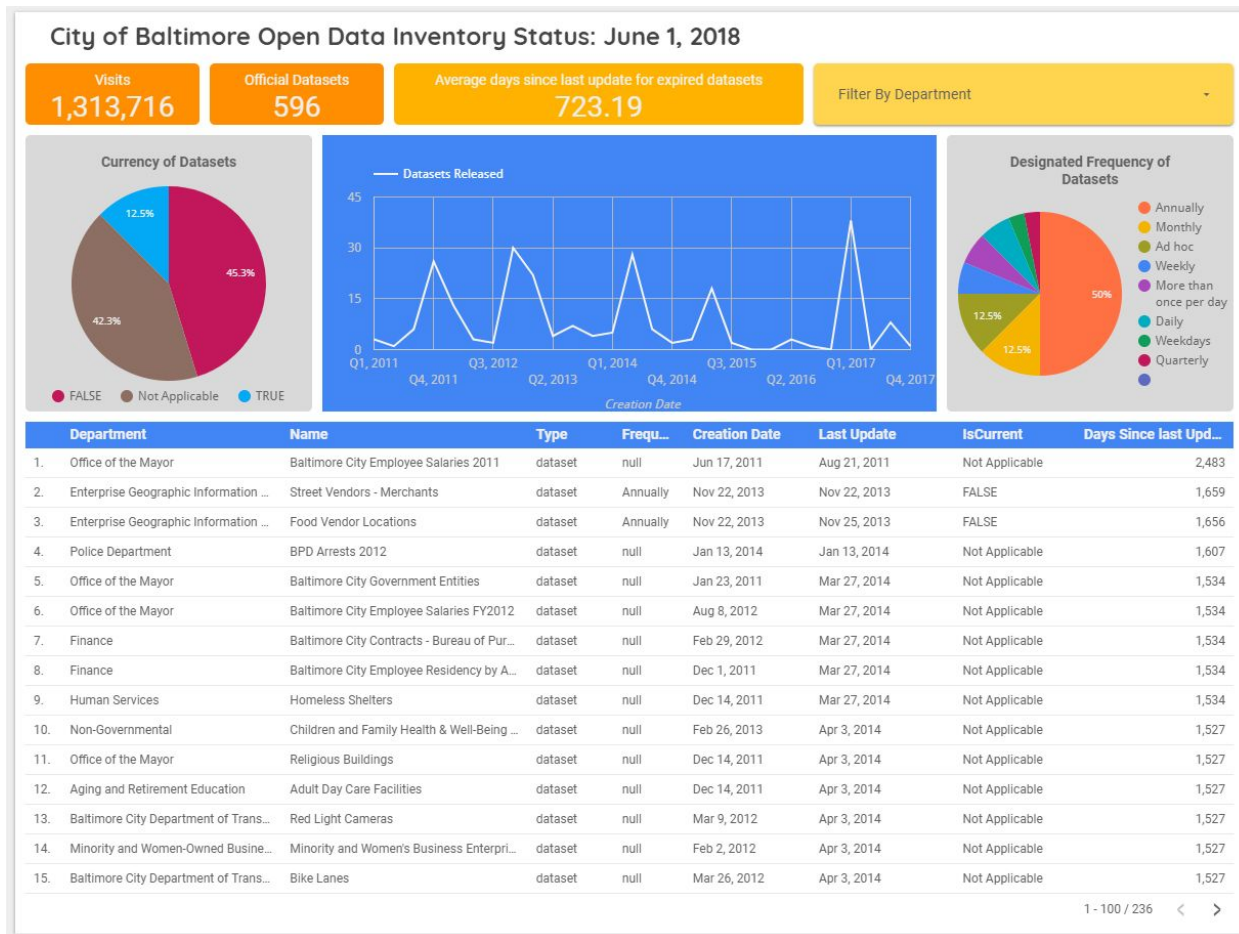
City of Baltimore Open Data Inventory Status: June 1, 2018

Visits
1,313,716

Official Datasets
596

Average days since last update for expired datasets
723.19

Filter By Department

Currency of Datasets

12.5%
45.3%
42.3%

FALSE  Not Applicable  TRUE

Datasets Released

45
30
15
0

Q1, 2011
Q4, 2011
Q3, 2012
Q2, 2013
Q1, 2014
Q4, 2014
Q3, 2015
Q2, 2016
Q1, 2017
Q4, 2017

Creation Date

Designated Frequency of Datasets

50%
12.5%
12.5%

Annually
Monthly
Ad hoc
Weekly
More than once per day
Daily
Weekdays
Quarterly

| | Department | Name | Type | Frequ... | Creation Date | Last Update | IsCurrent | Days Since last Upd... |
|---|---|---|---|---|---|---|---|---|
| 1. | Office of the Mayor | Baltimore City Employee Salaries 2011 | dataset | null | Jun 17, 2011 | Aug 21, 2011 | Not Applicable | 2,483 |
| 2. | Enterprise Geographic Information ... | Street Vendors - Merchants | dataset | Annually | Nov 22, 2013 | Nov 22, 2013 | FALSE | 1,659 |
| 3. | Enterprise Geographic Information ... | Food Vendor Locations | dataset | Annually | Nov 22, 2013 | Nov 25, 2013 | FALSE | 1,656 |
| 4. | Police Department | BPD Arrests 2012 | dataset | null | Jan 13, 2014 | Jan 13, 2014 | Not Applicable | 1,607 |
| 5. | Office of the Mayor | Baltimore City Government Entities | dataset | null | Jan 23, 2011 | Mar 27, 2014 | Not Applicable | 1,534 |
| 6. | Office of the Mayor | Baltimore City Employee Salaries FY2012 | dataset | null | Aug 8, 2012 | Mar 27, 2014 | Not Applicable | 1,534 |
| 7. | Finance | Baltimore City Contracts - Bureau of Pur... | dataset | null | Feb 29, 2012 | Mar 27, 2014 | Not Applicable | 1,534 |
| 8. | Finance | Baltimore City Employee Residency by A... | dataset | null | Dec 1, 2011 | Mar 27, 2014 | Not Applicable | 1,534 |
| 9. | Human Services | Homeless Shelters | dataset | null | Dec 14, 2011 | Mar 27, 2014 | Not Applicable | 1,534 |
| 10. | Non-Governmental | Children and Family Health & Well-Being ... | dataset | null | Feb 26, 2013 | Apr 3, 2014 | Not Applicable | 1,527 |
| 11. | Office of the Mayor | Religious Buildings | dataset | null | Dec 14, 2011 | Apr 3, 2014 | Not Applicable | 1,527 |
| 12. | Aging and Retirement Education | Adult Day Care Facilities | dataset | null | Dec 14, 2011 | Apr 3, 2014 | Not Applicable | 1,527 |
| 13. | Baltimore City Department of Trans... | Red Light Cameras | dataset | null | Mar 9, 2012 | Apr 3, 2014 | Not Applicable | 1,527 |
| 14. | Minority and Women-Owned Busine... | Minority and Women's Business Enterpri... | dataset | null | Feb 2, 2012 | Apr 3, 2014 | Not Applicable | 1,527 |
| 15. | Baltimore City Department of Trans... | Bike Lanes | dataset | null | Mar 26, 2012 | Apr 3, 2014 | Not Applicable | 1,527 |

1 - 100 / 236